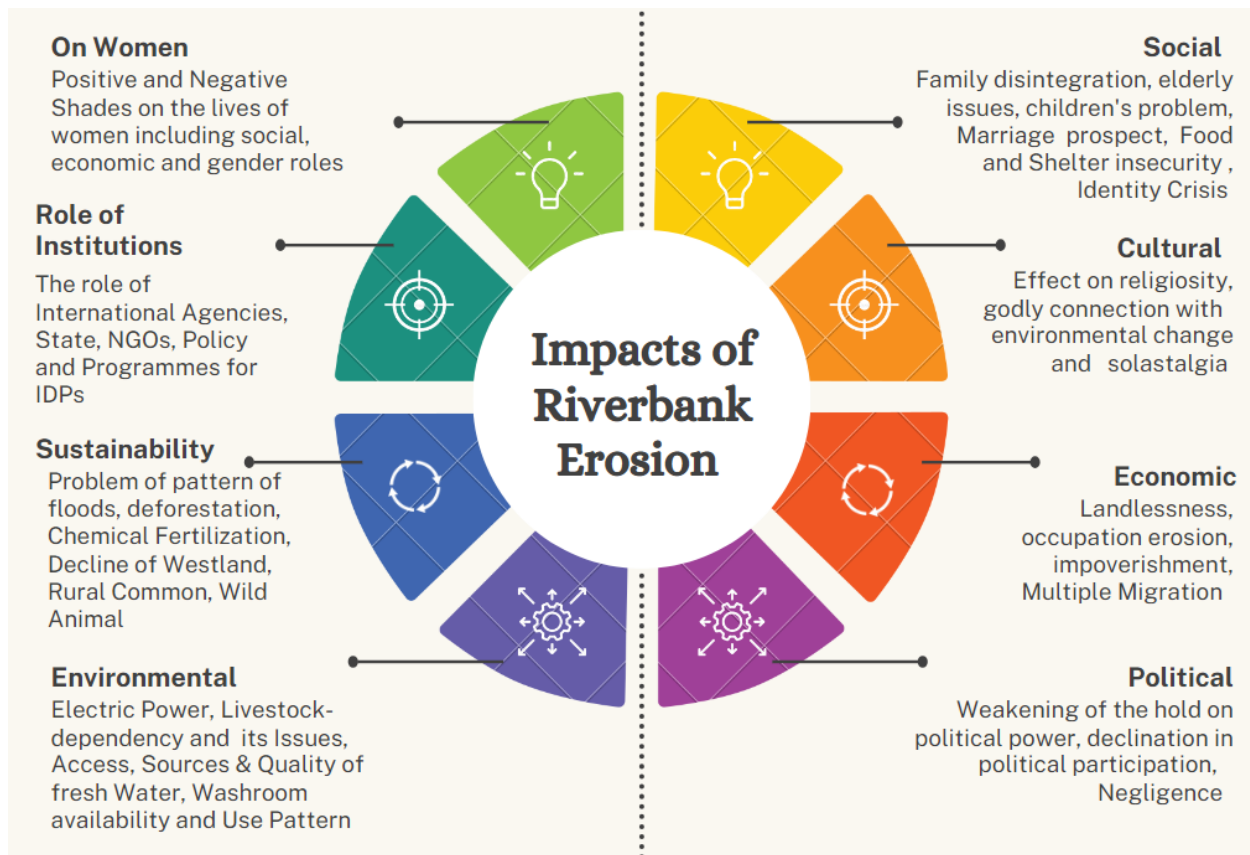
On Women
Positive and Negative Shades on the lives of women including social, economic and gender roles

Role of Institutions
The role of International Agencies, State, NGOs, Policy and Programmes for IDPs

Sustainability
Problem of pattern of floods, deforestation, Chemical Fertilization, Decline of Westland, Rural Common, Wild Animal

Environmental
Electric Power, Livestock-dependency and its Issues, Access, Sources & Quality of fresh Water, Washroom availability and Use Pattern

Impacts of Riverbank Erosion

Social
Family disintegration, elderly issues, children's problem, Marriage prospect, Food and Shelter insecurity , Identity Crisis

Cultural
Effect on religiosity, godly connection with environmental change and solastalgia

Economic
Landlessness, occupation erosion, impoverishment, Multiple Migration

Political
Weakening of the hold on political power, declination in political participation, Negligence